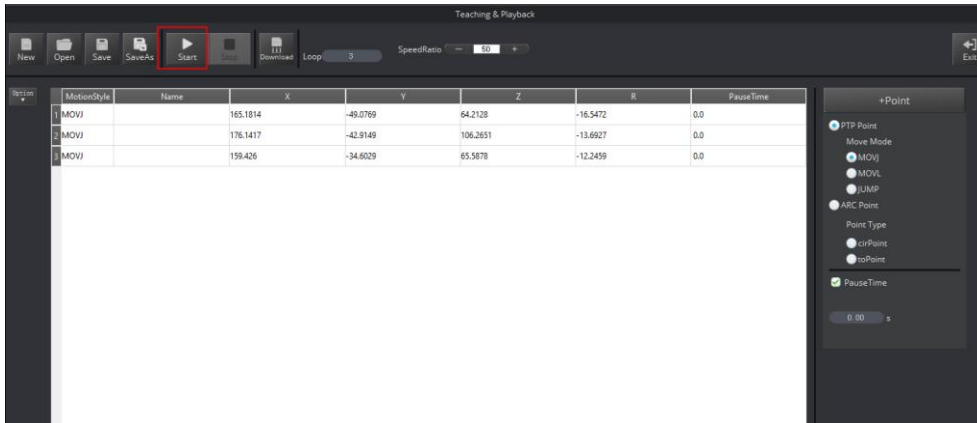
Teaching & Playback

New Open Save SaveAs Start Stop Download Loop 3 SpeedRatio − 50 + Exit

Option

| | MotionStyle | Name | X | Y | Z | R | PauseTime |
|---|---|---|---|---|---|---|---|
| 1 | MOVJ | | 165.1814 | -49.0769 | 64.2128 | -16.5472 | 0.0 |
| 2 | MOVJ | | 176.1417 | -42.9149 | 106.2651 | -13.6927 | 0.0 |
| 3 | MOVJ | | 159.426 | -34.6029 | 65.5878 | -12.2459 | 0.0 |

+Point

PTP Point
Move Mode
MOVJ
MOVL
JUMP
ARC Point
Point Type
cirPoint
toPoint
PauseTime
0.00 s